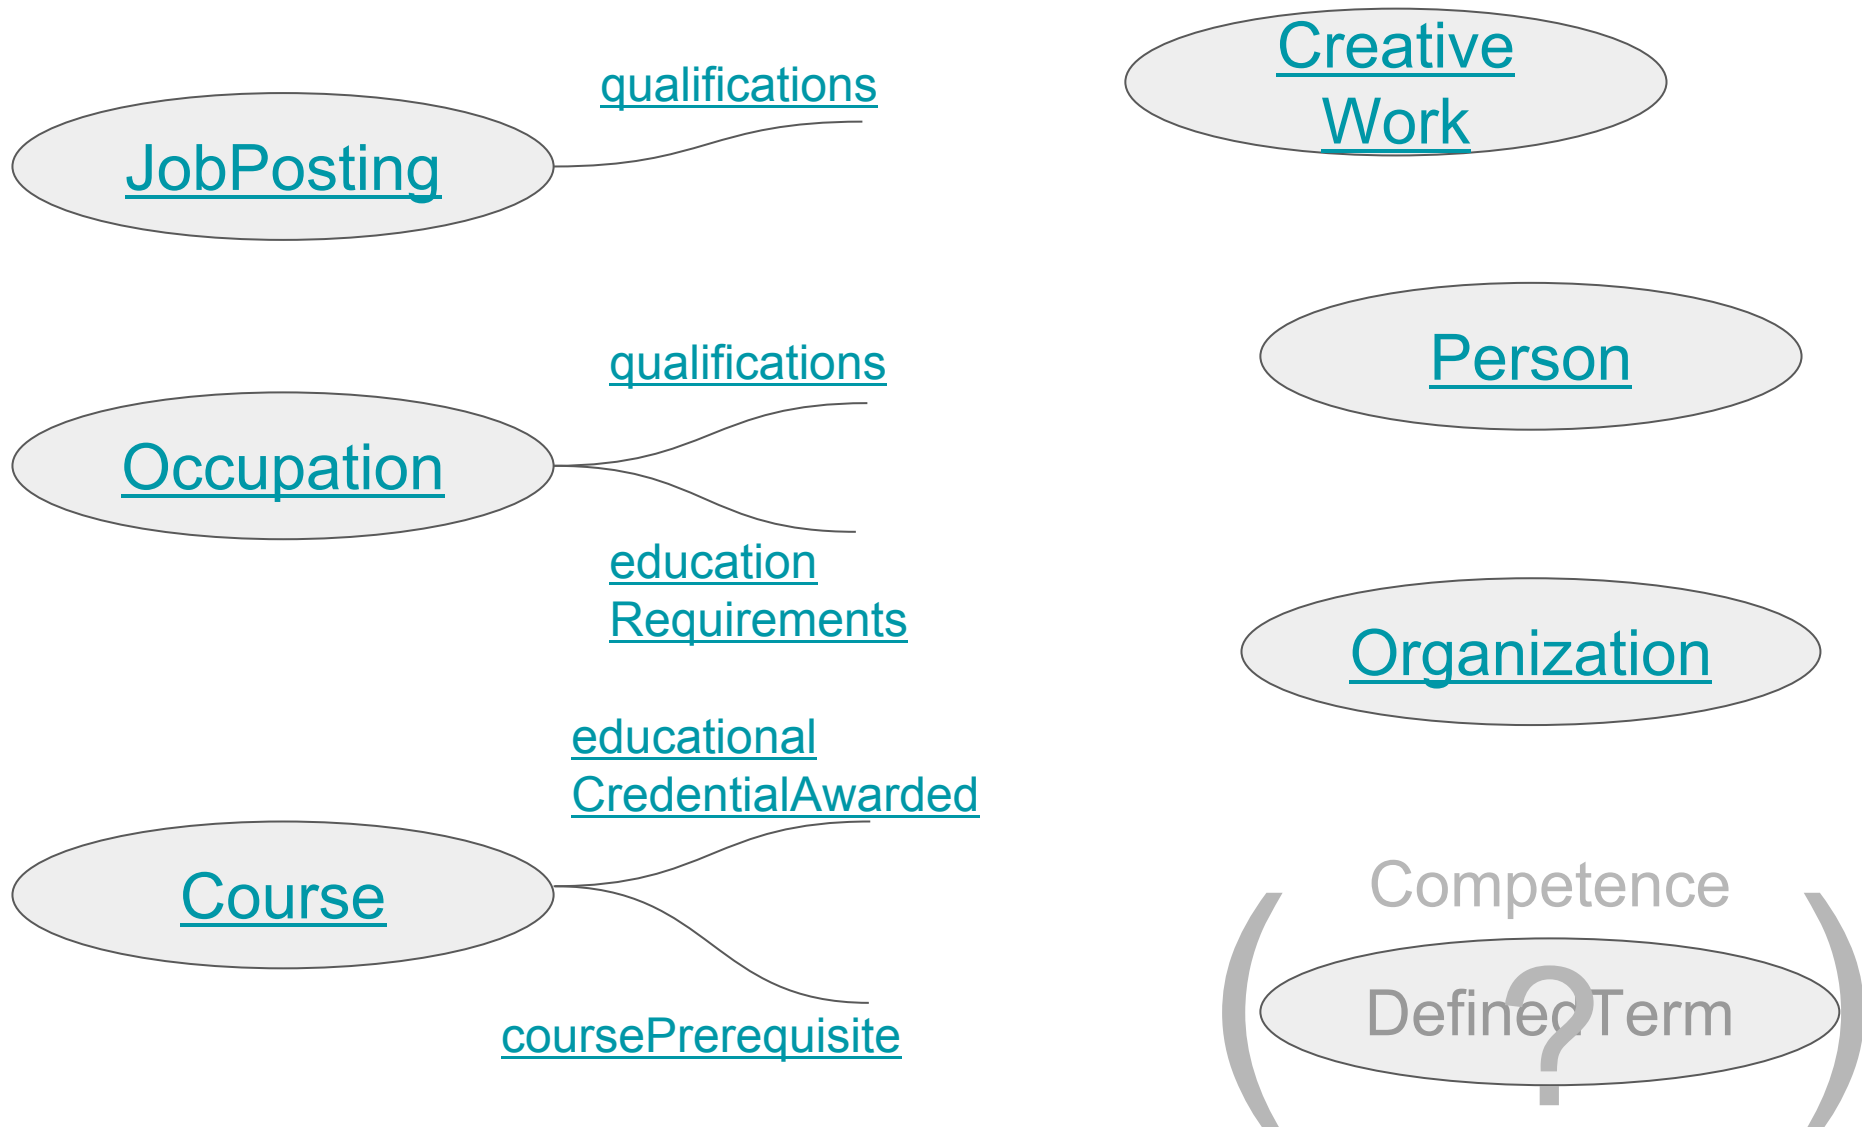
qualifications

JobPosting

Creative Work

qualifications

Occupation

education Requirements

Person

Organization

educational CredentialAwarded

Course

coursePrerequisite

Competence

( ? )

DefinedTerm